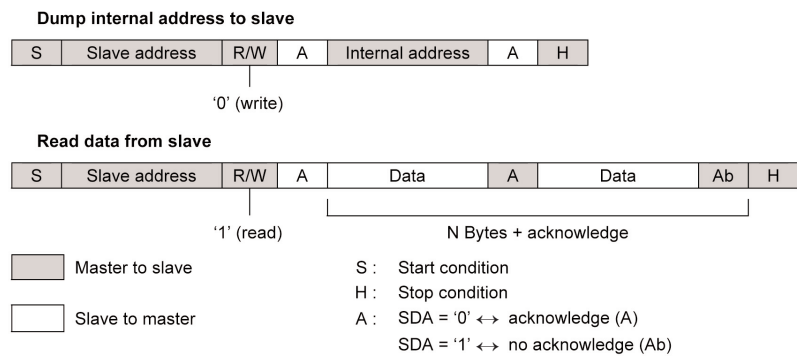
**Dump internal address to slave**

| S | Slave address | R/W | A | Internal address | A | H |
|---|---|---|---|---|---|---|

'0' (write)

**Read data from slave**

| S | Slave address | R/W | A | Data | A | Data | Ab | H |
|---|---|---|---|---|---|---|---|---|

'1' (read)

N Bytes + acknowledge

Master to slave

Slave to master

S : Start condition

H : Stop condition

A : SDA = '0' $\leftrightarrow$ acknowledge (A)

SDA = '1' $\leftrightarrow$ no acknowledge (Ab)